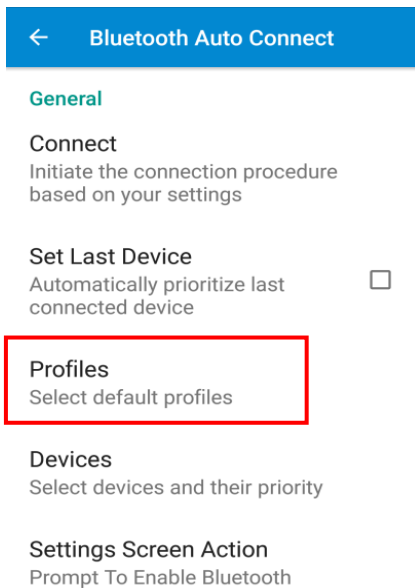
Bluetooth Auto Connect

General

Connect
Initiate the connection procedure based on your settings

Set Last Device
Automatically prioritize last connected device

Profiles
Select default profiles

Devices
Select devices and their priority

Settings Screen Action
Prompt To Enable Bluetooth